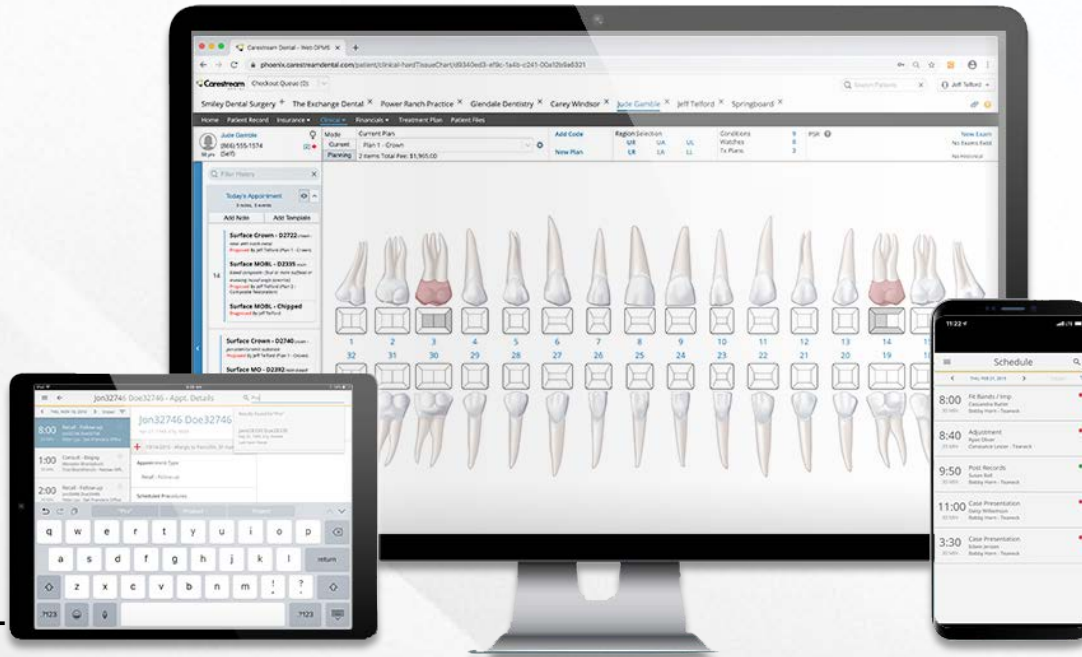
Carestream Dental - Web DPMS

phoenix.carestreamdental.com/patient/clinical-hardTissueChart/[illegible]

Carestream Checkout Queue (0)

Search Patients

Jeff Telford

Smiley Dental Surgery × The Exchange Dental × Power Ranch Practice × Glendale Dentistry × Carey Windsor × Jude Gamble × Jeff Telford × Springboard ×

Home Patient Record Insurance Clinical Financials Treatment Plan Patient Files

Jude Gamble
(866) 555-1574
(Self)

Mode Current Planning
Current Plan
Plan 1 - Crown
2 Items Total Fee: $1,965.00

Add Code
New Plan

Region Selection
UR UA UL
LR LA LL

Conditions 9
Watches 0
Tx Plans 2

PSR

New Exam
No Exams Exist
No Historical

Filter History

Today's Appointment

Add Note Add Template

Surface Crown - D2722
Proposed by Jeff Telford (Plan 1 - Crown)

14

Surface MOBL - D2335
Proposed by Jeff Telford (Plan 2 - Composite Restoration)

Surface MOBL - Chipped
Diagnosed by Jeff Telford

Surface Crown - D2740
Proposed by Jeff Telford (Plan 1 - Crown)

Surface MO - D2392

1 2 3 4 5 6 7 8 9 10 11 12 13 14 15
32 31 30 29 28 27 26 25 24 23 22 21 20 19 18

Jon32746 Doe32746 - Appt. Details

THU, FEB 21, 2019

8:00 Retail - Follow-up
1:00 Consult - Staging
2:00 Retail - Follow-up

Jon32746 Doe32746

Appointment Type
Retail - Follow-up

Scheduled Procedures

q w e r t y u i o p
a s d f g h j k l return
z x c v b n m ! ?
.?123 .?123

11:22

Schedule

THU, FEB 21, 2019

8:00 Fit Bands / Imp
Cassandra Rutter
Bobby Horn - Topsoil

8:40 Adjustment
Ryan Oliver
Constance Lesser - Topsoil

9:50 Post Records
Susan Bell
Bobby Horn - Topsoil

11:00 Case Presentation
Daisy Williamson
Bobby Horn - Topsoil

3:30 Case Presentation
Eileen Jensen
Bobby Horn - Topsoil